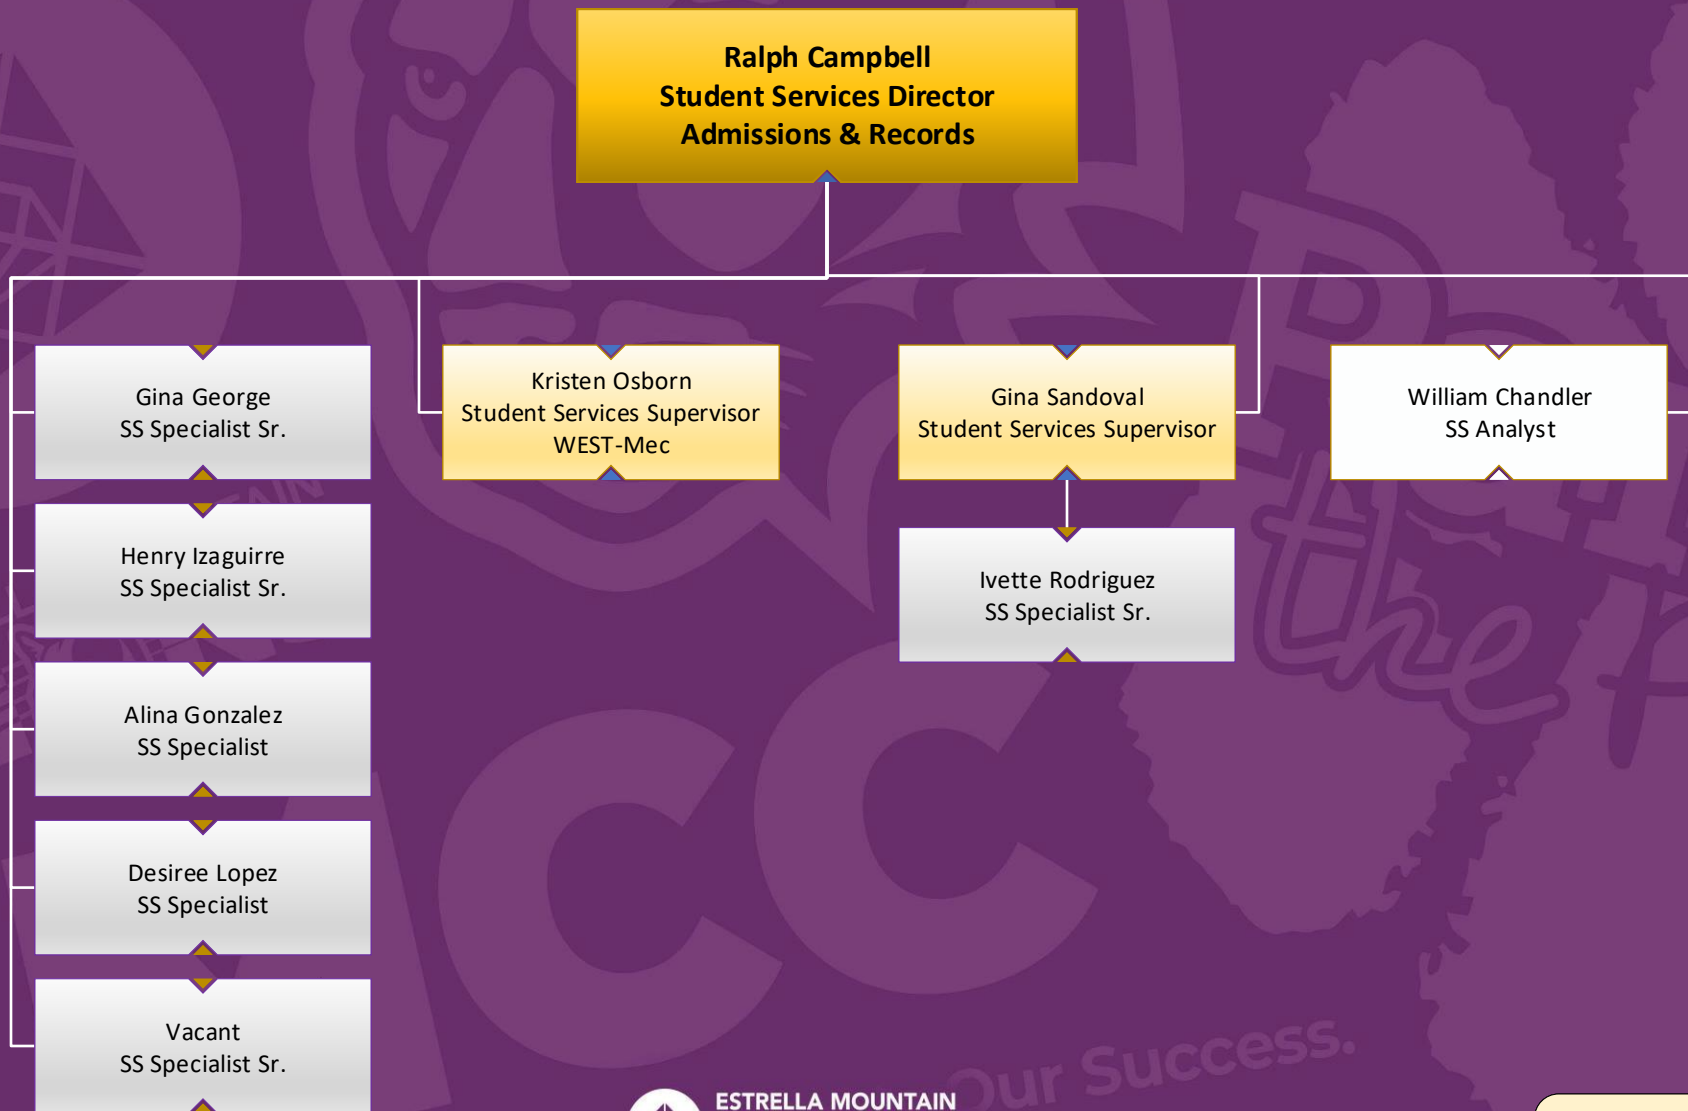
Ralph Campbell
Student Services Director
Admissions & Records

Gina George
SS Specialist Sr.

Kristen Osborn
Student Services Supervisor
WEST-Mec

Gina Sandoval
Student Services Supervisor

William Chandler
SS Analyst

Henry Izaguirre
SS Specialist Sr.

Ivette Rodriguez
SS Specialist Sr.

Alina Gonzalez
SS Specialist

Desiree Lopez
SS Specialist

Vacant
SS Specialist Sr.

ESTRELLA MOUNTAIN

Our Success.